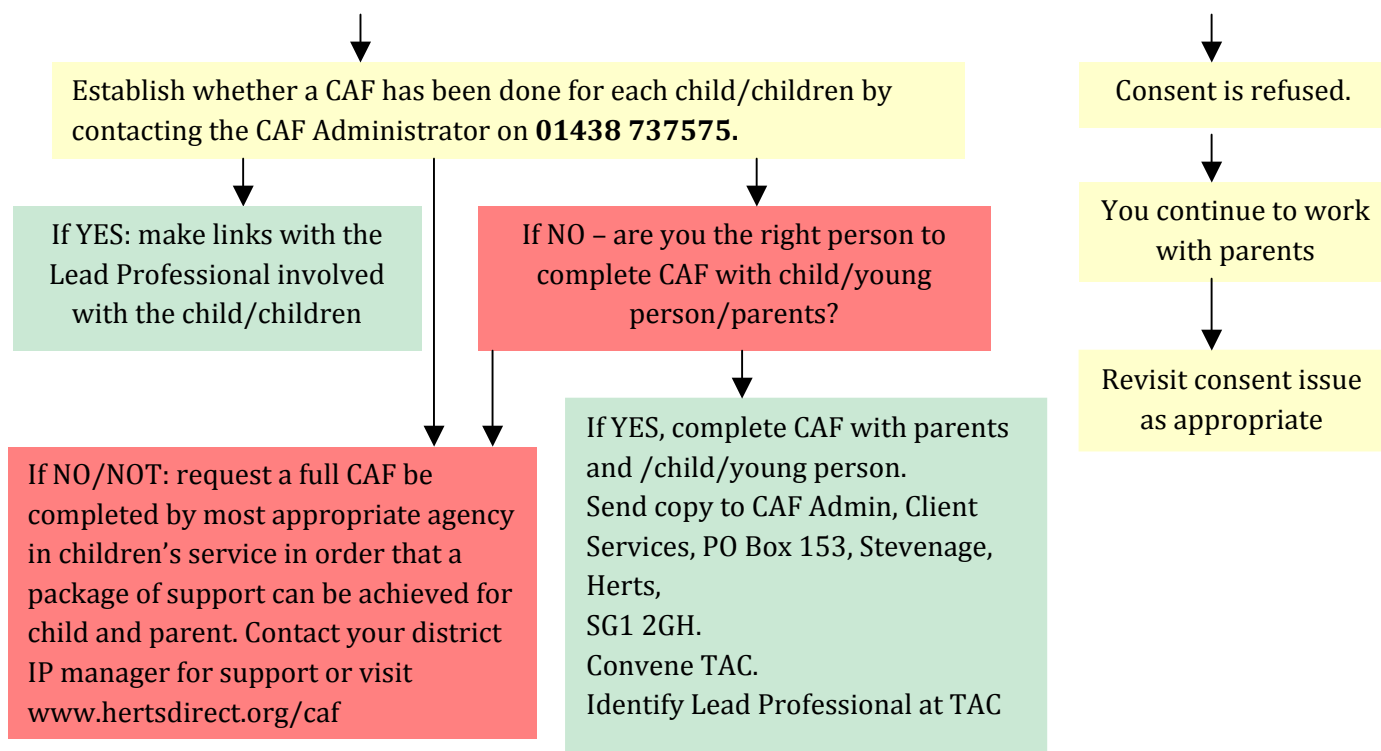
Establish whether a CAF has been done for each child/children by contacting the CAF Administrator on **01438 737575.**

If YES: make links with the Lead Professional involved with the child/children

If NO – are you the right person to complete CAF with child/young person/parents?

If NO/NOT: request a full CAF be completed by most appropriate agency in children's service in order that a package of support can be achieved for child and parent. Contact your district IP manager for support or visit www.hertsdirect.org/caf

If YES, complete CAF with parents and /child/young person.
Send copy to CAF Admin, Client Services, PO Box 153, Stevenage, Herts,
SG1 2GH.
Convene TAC.
Identify Lead Professional at TAC

Consent is refused.

You continue to work with parents

Revisit consent issue as appropriate